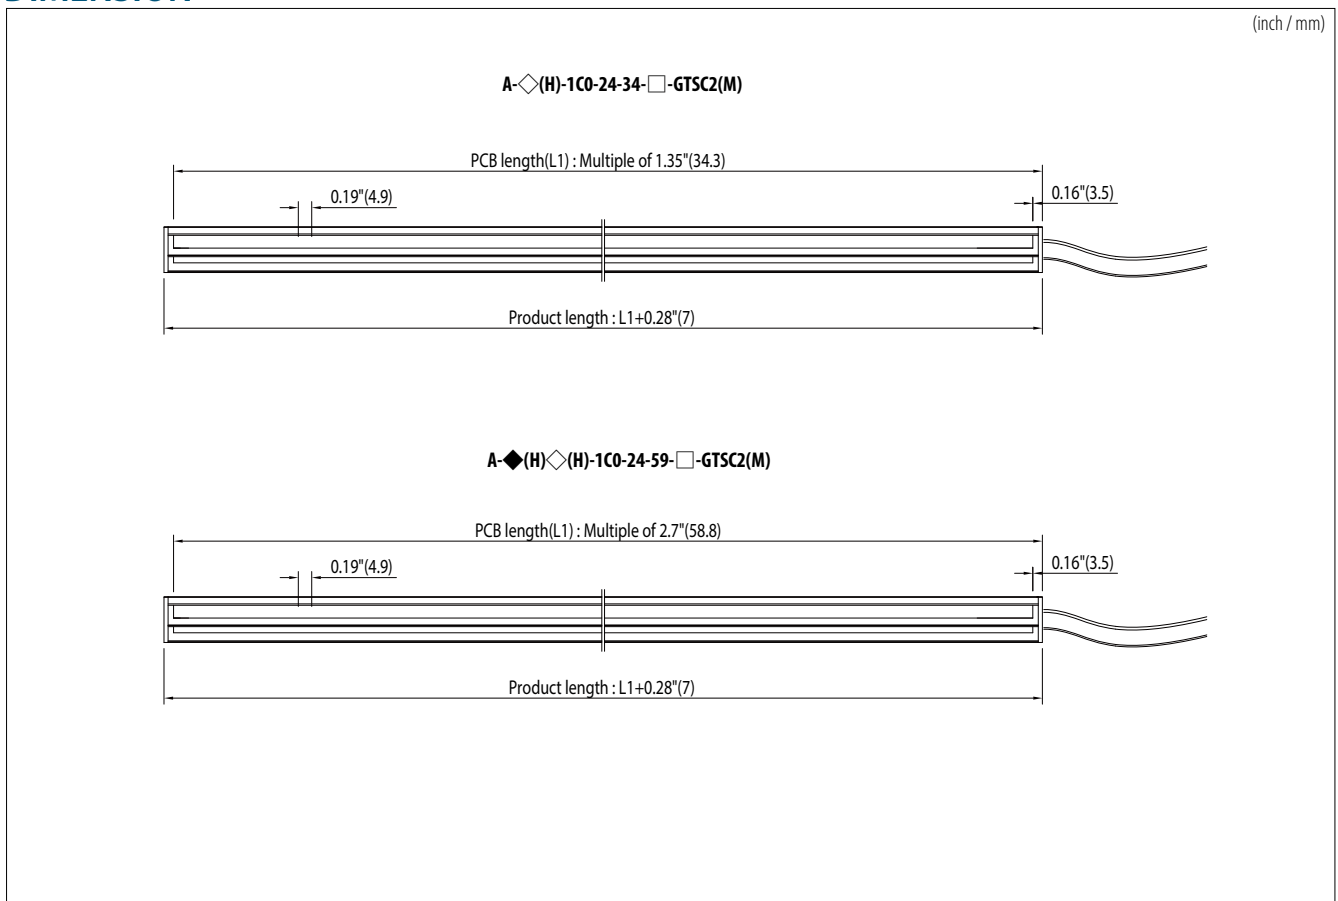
(inch / mm)

A-◇(H)-1C0-24-34-□-GTSC2(M)

PCB length(L1) : Multiple of 1.35"(34.3)

0.19"(4.9)

0.16"(3.5)

Product length : L1+0.28"(7)

A-◆(H)◇(H)-1C0-24-59-□-GTSC2(M)

PCB length(L1) : Multiple of 2.7"(58.8)

0.19"(4.9)

0.16"(3.5)

Product length : L1+0.28"(7)